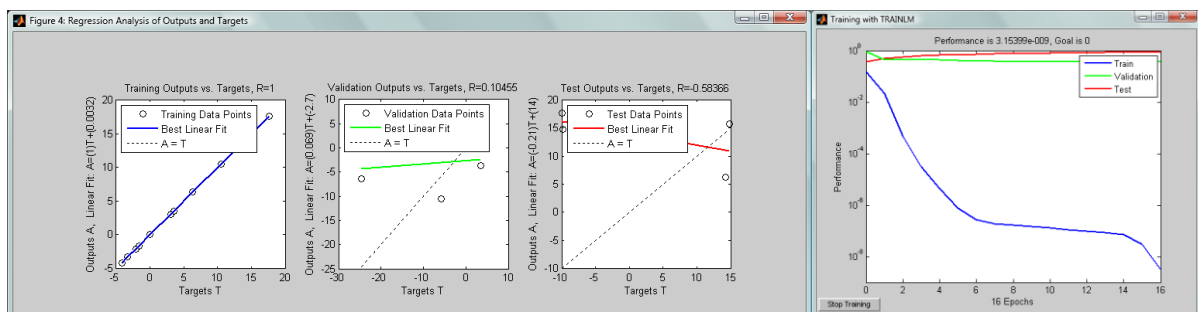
Figure 4: Regression Analysis of Outputs and Targets

Training Outputs vs. Targets, R=1

Training Data Points
Best Linear Fit
A = T

Outputs A, Linear Fit: A=(1)T+(0.0032)

Targets T

-5 0 5 10 15 20

Validation Outputs vs. Targets, R=0.10455

Validation Data Points
Best Linear Fit
A = T

Outputs A, Linear Fit: A=(0.069)T+(-2.7)

10 5 0 -5 -10 -15 -20 -25

-30 -20 -10 0 10

Targets T

Test Outputs vs. Targets, R=-0.58366

Test Data Points
Best Linear Fit
A = T

Outputs A, Linear Fit: A=(-0.21)T+(14)

20 15 10 5 0 -5 -10

-10 -5 0 5 10 15

Targets T

Training with TRAINLM

Performance is 3.15399e-009, Goal is 0

Train
Validation
Test

Performance

$10^0$ $10^{-2}$ $10^{-4}$ $10^{-6}$ $10^{-8}$

0 2 4 6 8 10 12 14 16

16 Epochs

Stop Training